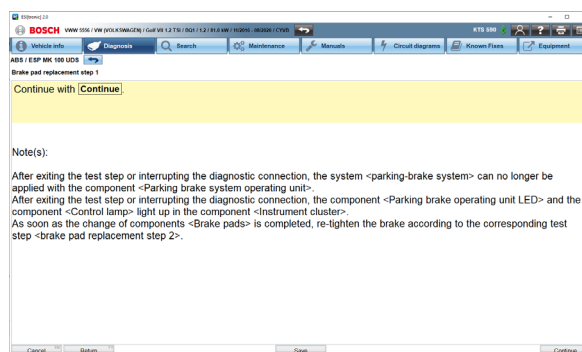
ESI[tronic] 2.0

BOSCH VWW 5556 / VW (VOLKSWAGEN) / Golf VII 1.2 TSI / BQ1 / 1.2 / 81.0 kW / 11/2010 - 08/2020 / CYVB

KTS 590

Vehicle info | Diagnosis | Search | Maintenance | Manuals | Circuit diagrams | Known Fixes | Equipment

ABS / ESP MK 100 UDS

Brake pad replacement step 1

Continue with Continue.

Note(s):

After exiting the test step or interrupting the diagnostic connection, the system <parking-brake system> can no longer be applied with the component <Parking brake system operating unit>.
After exiting the test step or interrupting the diagnostic connection, the component <Parking brake operating unit LED> and the component <Control lamp> light up in the component <Instrument cluster>.
As soon as the change of components <Brake pads> is completed, re-tighten the brake according to the corresponding test step <brake pad replacement step 2>.

Cancel | Return | Save | Continue